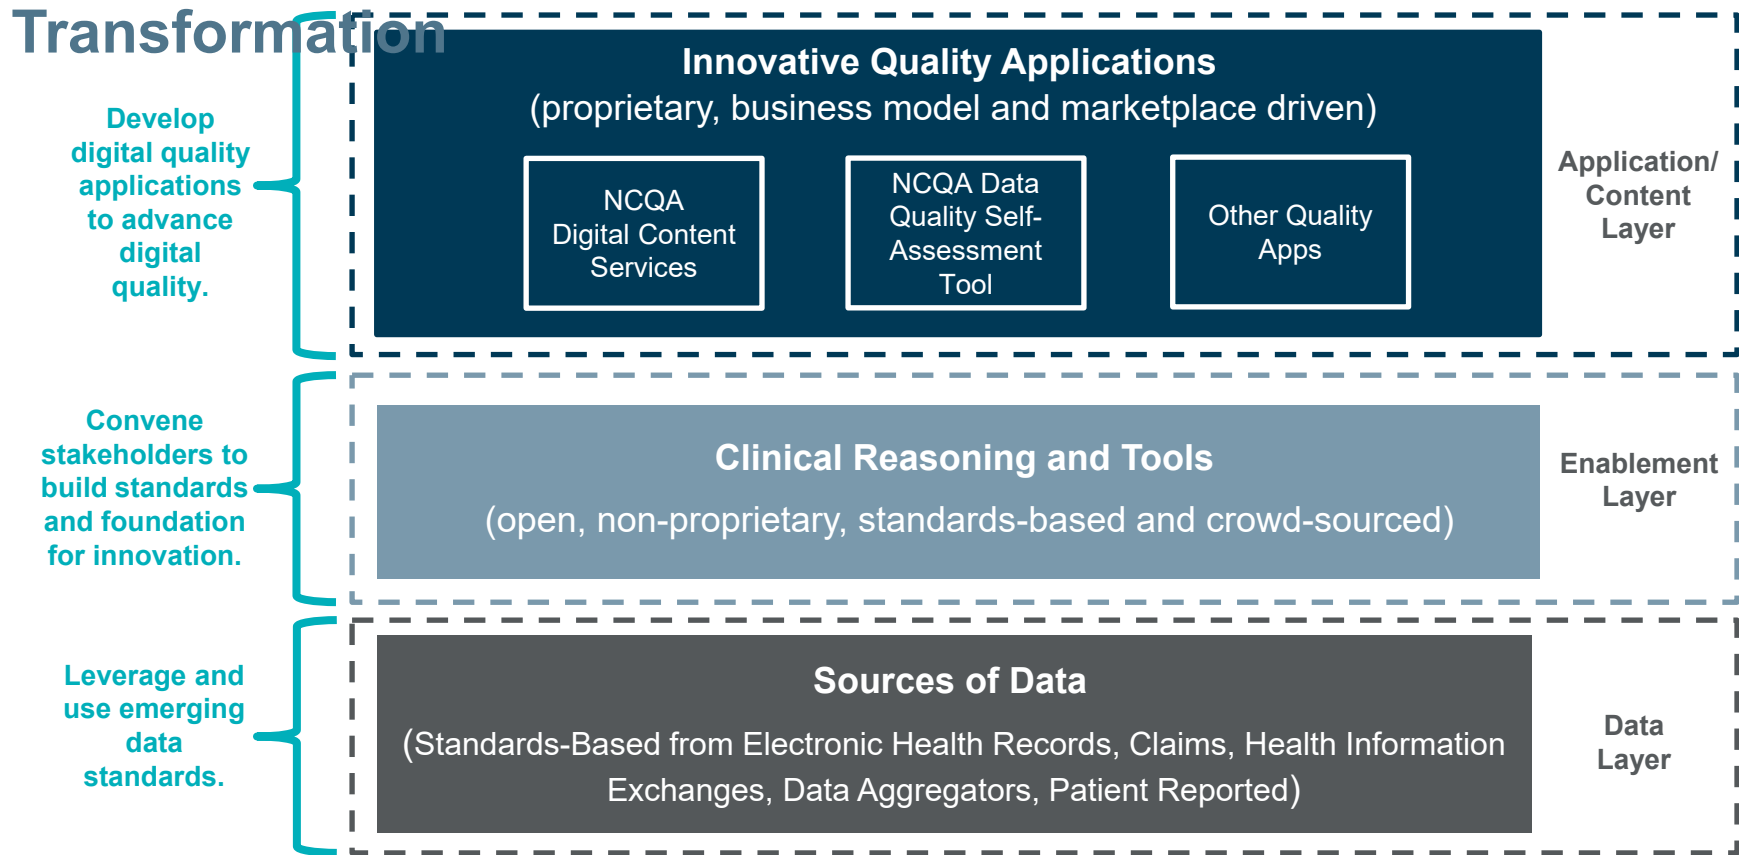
Transformation

Develop digital quality applications to advance digital quality.

Innovative Quality Applications
(proprietary, business model and marketplace driven)

NCQA Digital Content Services

NCQA Data Quality Self-Assessment Tool

Other Quality Apps

Application/ Content Layer

Convene stakeholders to build standards and foundation for innovation.

Clinical Reasoning and Tools
(open, non-proprietary, standards-based and crowd-sourced)

Enablement Layer

Leverage and use emerging data standards.

Sources of Data
(Standards-Based from Electronic Health Records, Claims, Health Information Exchanges, Data Aggregators, Patient Reported)

Data Layer